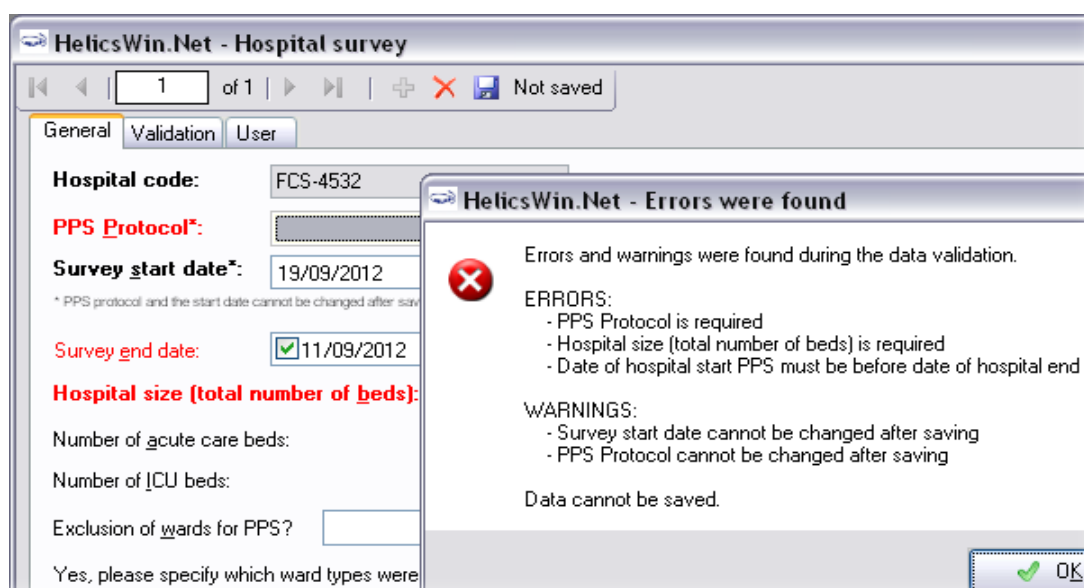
HelicsWin.Net - Hospital survey

1 of 1 Not saved

General Validation User

Hospital code: FCS-4532

PPS Protocol*:

Survey start date*: 19/09/2012

* PPS protocol and the start date cannot be changed after sav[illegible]

Survey end date: 11/09/2012

Hospital size (total number of beds):

Number of acute care beds:

Number of ICU beds:

Exclusion of wards for PPS?

Yes, please specify which ward types were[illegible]

HelicsWin.Net - Errors were found

Errors and warnings were found during the data validation.

ERRORS:
- PPS Protocol is required
- Hospital size (total number of beds) is required
- Date of hospital start PPS must be before date of hospital end

WARNINGS:
- Survey start date cannot be changed after saving
- PPS Protocol cannot be changed after saving

Data cannot be saved.

OK